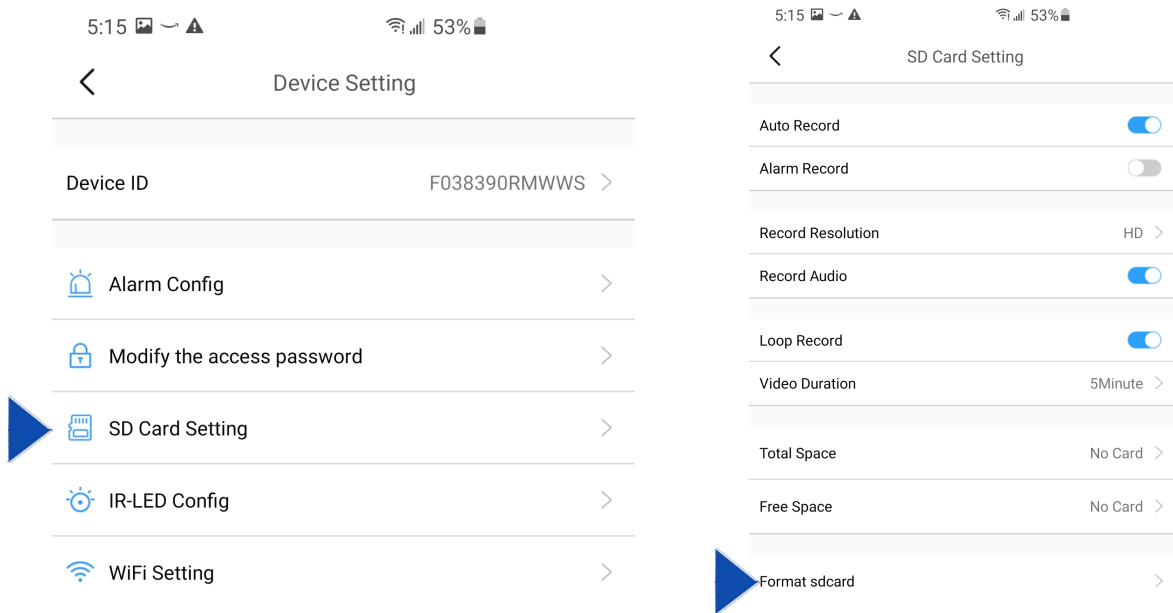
5:15 53%

Device Setting

Device ID F038390RMWWS

Alarm Config

Modify the access password

SD Card Setting

IR-LED Config

WiFi Setting

5:15 53%

SD Card Setting

Auto Record

Alarm Record

Record Resolution HD

Record Audio

Loop Record

Video Duration 5Minute

Total Space No Card

Free Space No Card

Format sdcard